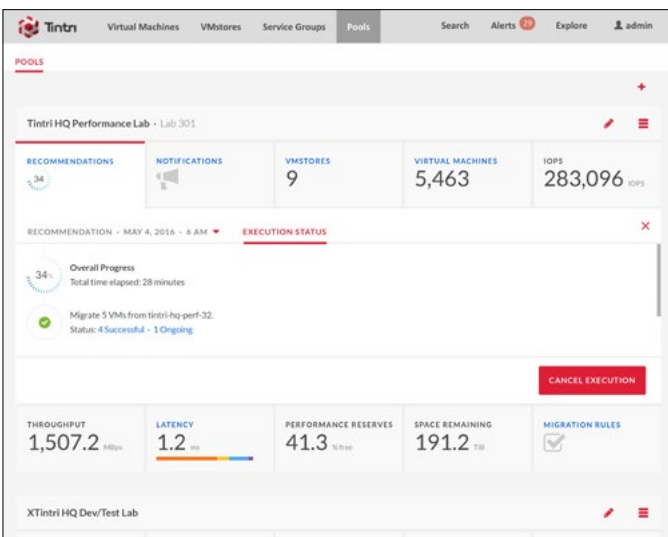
Tintri Virtual Machines VMstores Service Groups Pools Search Alerts 29 Explore admin

POOLS

+

Tintri HQ Performance Lab · Lab 301

RECOMMENDATIONS 34

NOTIFICATIONS

VMSTORES 9

VIRTUAL MACHINES 5,463

IOPS 283,096 IOPS

RECOMMENDATION · MAY 4, 2016 · 6 AM

EXECUTION STATUS

×

34%

Overall Progress
Total time elapsed: 28 minutes

Migrate 5 VMs from tintri-hq-perf-32.
Status: 4 Successful · 1 Ongoing

CANCEL EXECUTION

THROUGHPUT 1,507.2 MBps

LATENCY 1.2 ms

PERFORMANCE RESERVES 41.3 % free

SPACE REMAINING 191.2 TiB

MIGRATION RULES

XTintri HQ Dev/Test Lab